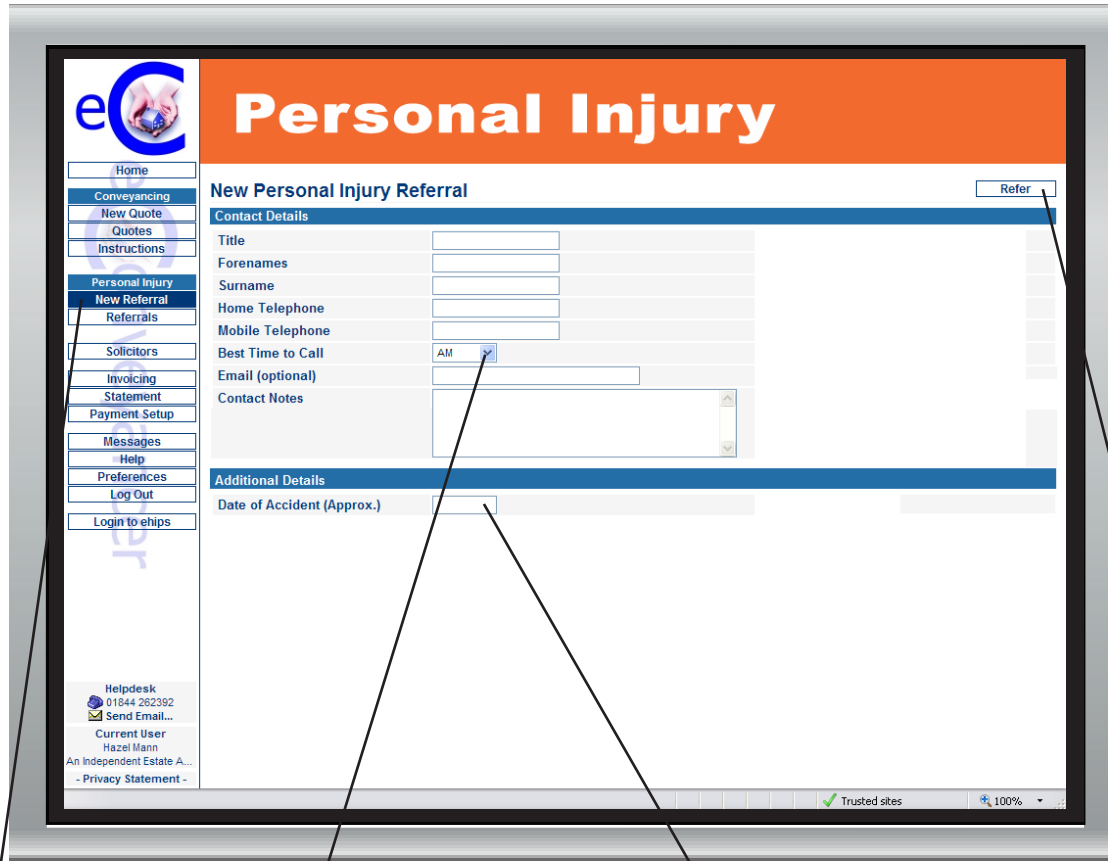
eC

Personal Injury

Home
Conveyancing
New Quote
Quotes
Instructions
Personal Injury
New Referral
Referrals
Solicitors
Invoicing
Statement
Payment Setup
Messages
Help
Preferences
Log Out
Login to ehips

eConveyancer

Helpdesk
01844 262392
Send Email...
Current User
Hazel Mann
An Independent Estate A...
- Privacy Statement -

New Personal Injury Referral

Refer

Contact Details

Title
Forenames
Surname
Home Telephone
Mobile Telephone
Best Time to Call AM
Email (optional)
Contact Notes

Additional Details

Date of Accident (Approx.)

Trusted sites
100%